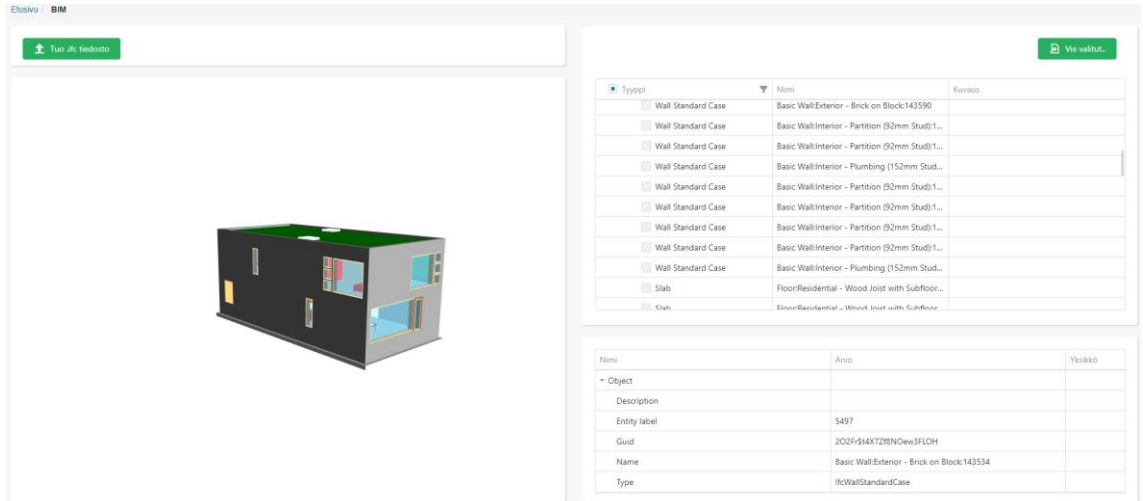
Etusivu / BIM

Tuo .ifc tiedosto

Vie valitut..

| Tyyppi | Nimi | Kuvaus |
|---|---|---|
| Wall Standard Case | Basic Wall:Exterior - Brick on Block:143590 | |
| Wall Standard Case | Basic Wall:Interior - Partition (92mm Stud):1... | |
| Wall Standard Case | Basic Wall:Interior - Partition (92mm Stud):1... | |
| Wall Standard Case | Basic Wall:Interior - Plumbing (152mm Stud... | |
| Wall Standard Case | Basic Wall:Interior - Partition (92mm Stud):1... | |
| Wall Standard Case | Basic Wall:Interior - Partition (92mm Stud):1... | |
| Wall Standard Case | Basic Wall:Interior - Partition (92mm Stud):1... | |
| Wall Standard Case | Basic Wall:Interior - Partition (92mm Stud):1... | |
| Wall Standard Case | Basic Wall:Interior - Plumbing (152mm Stud... | |
| Slab | Floor:Residential - Wood Joist with Subfloor... | |
| Slab | Floor:Residential - Wood Joist with Subfloor... | |

| Nimi | Arvo | Yksikkö |
|---|---|---|
| Object | | |
| Description | | |
| Entity label | 5497 | |
| Guid | 2O2Fr$t4X7Zf8NOew3FLOH | |
| Name | Basic Wall:Exterior - Brick on Block:143534 | |
| Type | IfcWallStandardCase | |